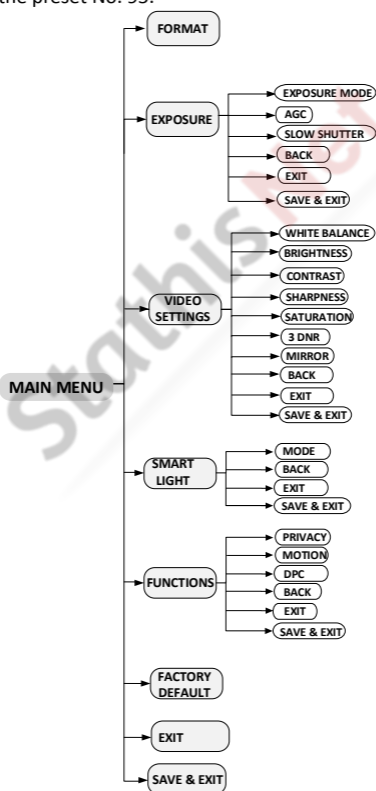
the preset No. 95.

MAIN MENU

FORMAT

EXPOSURE

EXPOSURE MODE

AGC

SLOW SHUTTER

BACK

EXIT

SAVE & EXIT

VIDEO SETTINGS

WHITE BALANCE

BRIGHTNESS

CONTRAST

SHARPNESS

SATURATION

3 DNR

MIRROR

BACK

EXIT

SAVE & EXIT

SMART LIGHT

MODE

BACK

EXIT

SAVE & EXIT

FUNCTIONS

PRIVACY

MOTION

DPC

BACK

EXIT

SAVE & EXIT

FACTORY DEFAULT

EXIT

SAVE & EXIT

Stathis